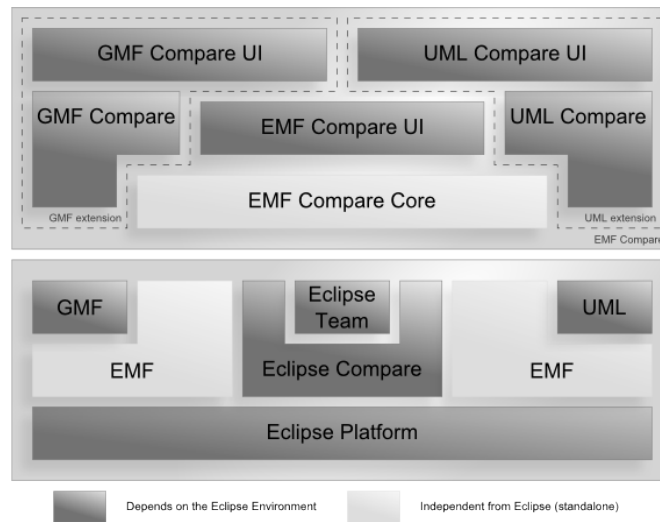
GMF Compare UI

UML Compare UI

GMF Compare

EMF Compare UI

UML Compare

EMF Compare Core

GMF extension

UML extension

EMF Compar

GMF

Eclipse Team

UML

EMF

Eclipse Compare

EMF

Eclipse Platform

Depends on the Eclipse Environment

Independent from Eclipse (standalone)